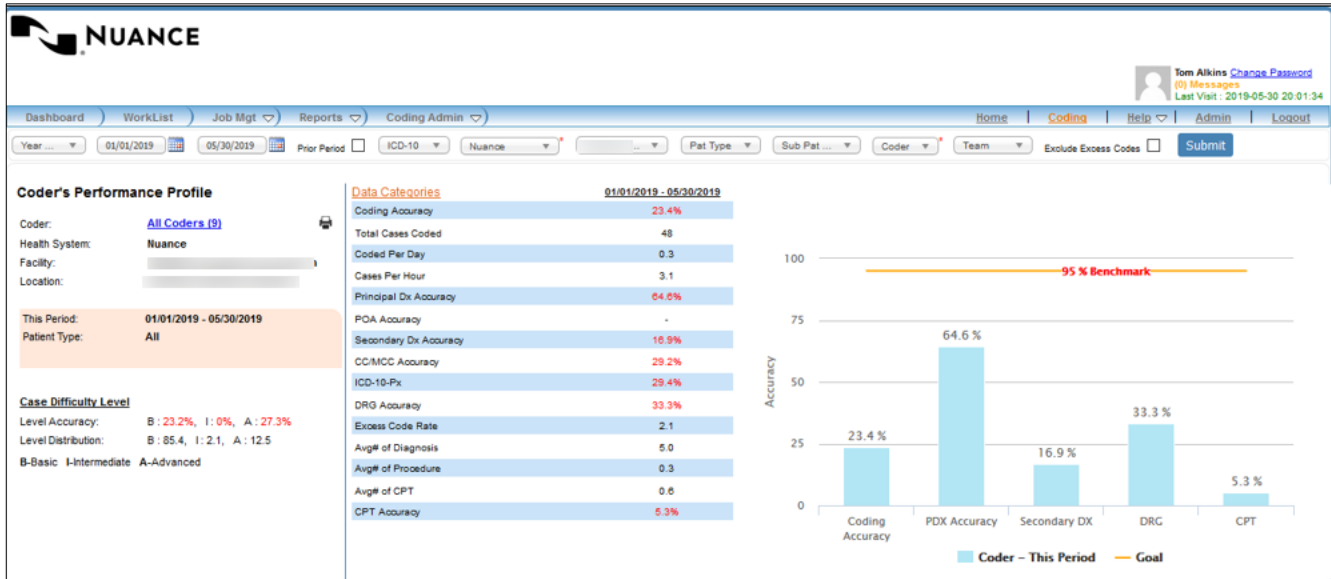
NUANCE

Tom Alkins Change Password
(0) Messages
Last Visit : 2019-05-30 20:01:34

Dashboard | WorkList | Job Mgt ▽ | Reports ▽ | Coding Admin ▽

Home | Coding | Help ▽ | Admin | Logout

Year ... | 01/01/2019 | 05/30/2019 | Prior Period | ICD-10 | Nuance | ... | Pat Type | Sub Pat ... | Coder | Team | Exclude Excess Codes | Submit

Coder's Performance Profile

Coder: All Coders (9)
Health System: Nuance
Facility: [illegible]
Location: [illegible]

This Period: 01/01/2019 - 05/30/2019
Patient Type: All

Case Difficulty Level
Level Accuracy: B : 23.2%, I : 0%, A : 27.3%
Level Distribution: B : 85.4, I : 2.1, A : 12.5
B-Basic I-Intermediate A-Advanced

| Data Categories | 01/01/2019 - 05/30/2019 |
|---|---|
| Coding Accuracy | 23.4% |
| Total Cases Coded | 48 |
| Coded Per Day | 0.3 |
| Cases Per Hour | 3.1 |
| Principal Dx Accuracy | 64.6% |
| POA Accuracy | - |
| Secondary Dx Accuracy | 16.9% |
| CC/MCC Accuracy | 29.2% |
| ICD-10-Px | 29.4% |
| DRG Accuracy | 33.3% |
| Excess Code Rate | 2.1 |
| Avg# of Diagnosis | 5.0 |
| Avg# of Procedure | 0.3 |
| Avg# of CPT | 0.6 |
| CPT Accuracy | 5.3% |

100
95 % Benchmark
75
50
25
0
Accuracy
23.4 %
64.6 %
16.9 %
33.3 %
5.3 %
Coding Accuracy
PDX Accuracy
Secondary DX
DRG
CPT
Coder – This Period
Goal